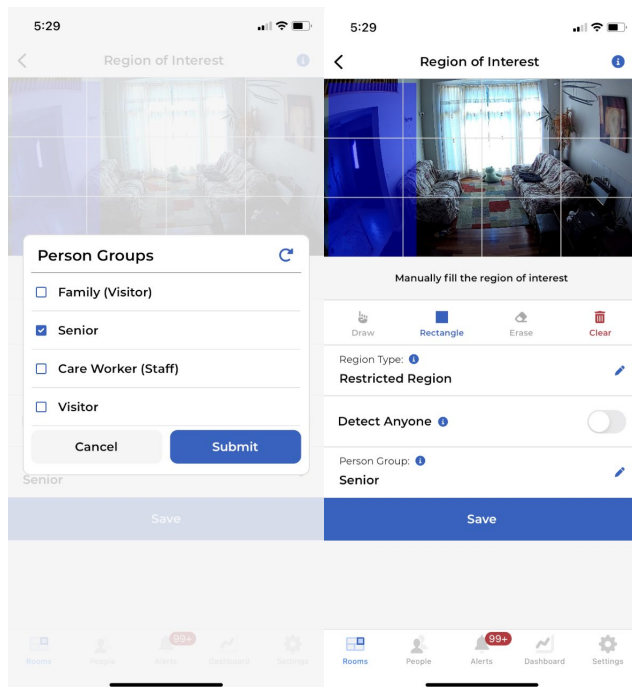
5:29

Region of Interest

Person Groups

Family (Visitor)

Senior

Care Worker (Staff)

Visitor

Cancel

Submit

Senior

Save

Rooms People 99+ Alerts Dashboard Settings

5:29

Region of Interest

Manually fill the region of interest

Draw Rectangle Erase Clear

Region Type:
Restricted Region

Detect Anyone

Person Group:
Senior

Save

Rooms People 99+ Alerts Dashboard Settings